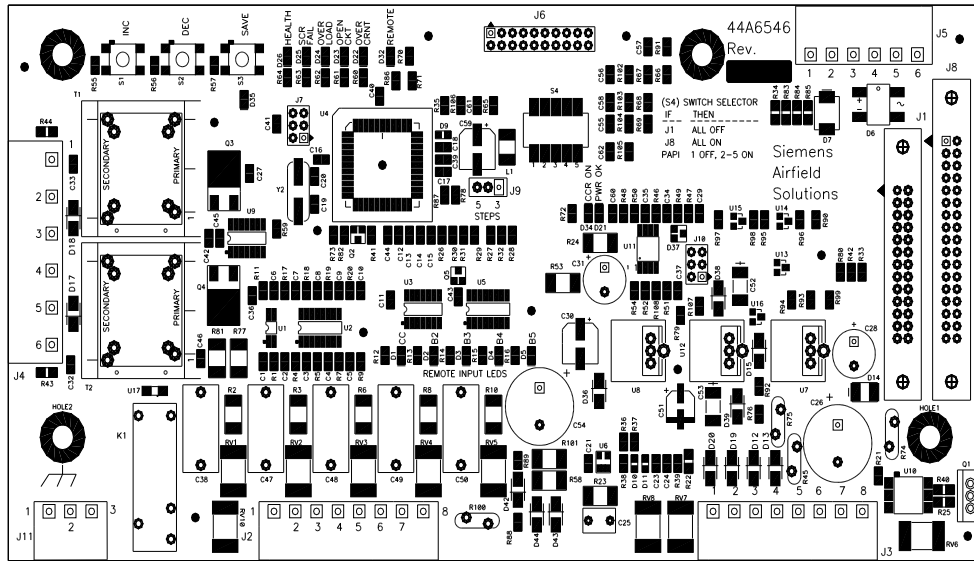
INC DEC SAVE
S1 S2 S3
R55 R56 R57
T1
HEALTH
SCR FAIL
OVER LOAD
OPEN CKT
OVER CRNT
REMOTE
R64 D26 R63 D25 R62 D24 R61 D23 R60 D22 D32 R70 R86 R71
J6
44A6546
Rev.
J5
1 2 3 4 5 6
J8
R44
SECONDARY PRIMARY
SECONDARY PRIMARY
Q3 Q4 U4 U9 Y2
C41 J7 C16 C27 C20 C19
S4
(S4) SWITCH SELECTOR
IF THEN
J1 ALL OFF
J8 ALL ON
PAPI 1 OFF, 2-5 ON
Siemens
Airfield
Solutions
D7 D6 J1
1 2 3 4 5 6
J4
D18 D17
T2
C33 C32 R43
J9
5 3
STEPS
CCR ON
PWR OK
R72
D34 D21
R24
U11
J10
U15 U14 U13
R98 R95 R96 R90
R80 R42 R33
R99
R53
C31
C37
C52
U3 U5
U1 U2
R81 R77
C46
C11
CC B1 B2 B3 B4 B5
REMOTE INPUT LEDS
R54 R52 R51
R79 R107
U12
U16
R94 R83
C28
C30
U8
U7
D14
U17
K1
R2 R3 R6 R8 R10
RV1 RV2 RV3 RV4 RV5
C38 C47 C48 C49 C50
C54
D36
C51
C53
R92
C26
R75
R45
HOLE1
R74
HOLE2
R101
R89
R58
R23
C21 U6
R36 R37
R38 D10 D11 C23 C24 R39 R22
D20 D19 D13 D12
1 2 3 4 5 6 7 8
R21 U10 R40 R25
Q1
RV6
J3
RV8 RV7
C25
R100
R88
D44 D43 D42
1 2 3
J11
J2
R110
1 2 3 4 5 6 7 8